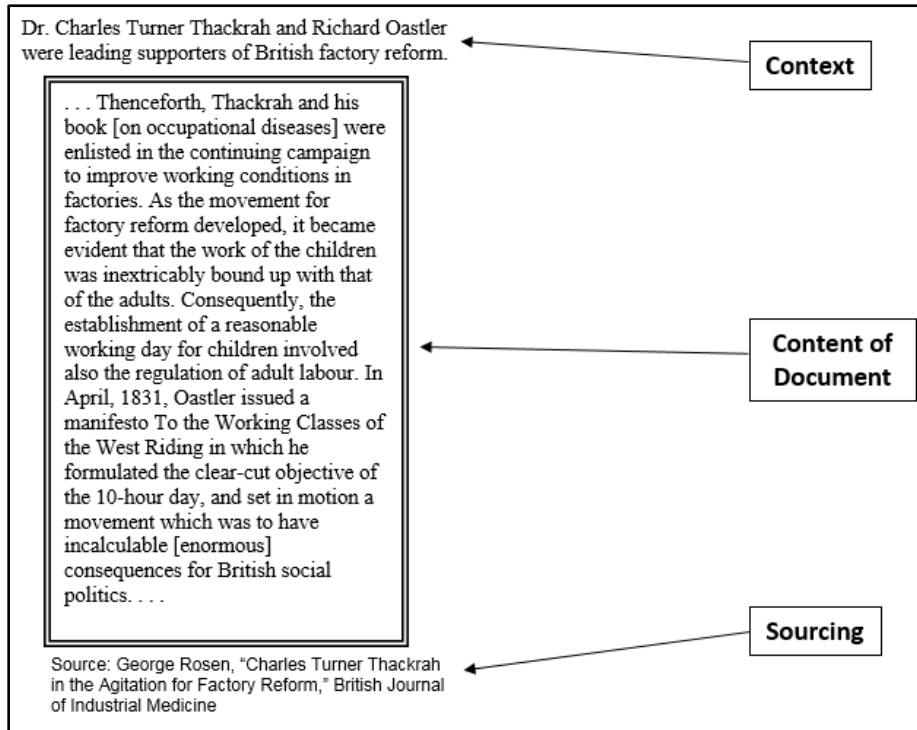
Dr. Charles Turner Thackrah and Richard Oastler were leading supporters of British factory reform.

Context

. . . Thenceforth, Thackrah and his book [on occupational diseases] were enlisted in the continuing campaign to improve working conditions in factories. As the movement for factory reform developed, it became evident that the work of the children was inextricably bound up with that of the adults. Consequently, the establishment of a reasonable working day for children involved also the regulation of adult labour. In April, 1831, Oastler issued a manifesto To the Working Classes of the West Riding in which he formulated the clear-cut objective of the 10-hour day, and set in motion a movement which was to have incalculable [enormous] consequences for British social politics. . . .

Content of Document

Source: George Rosen, "Charles Turner Thackrah in the Agitation for Factory Reform," British Journal of Industrial Medicine

Sourcing